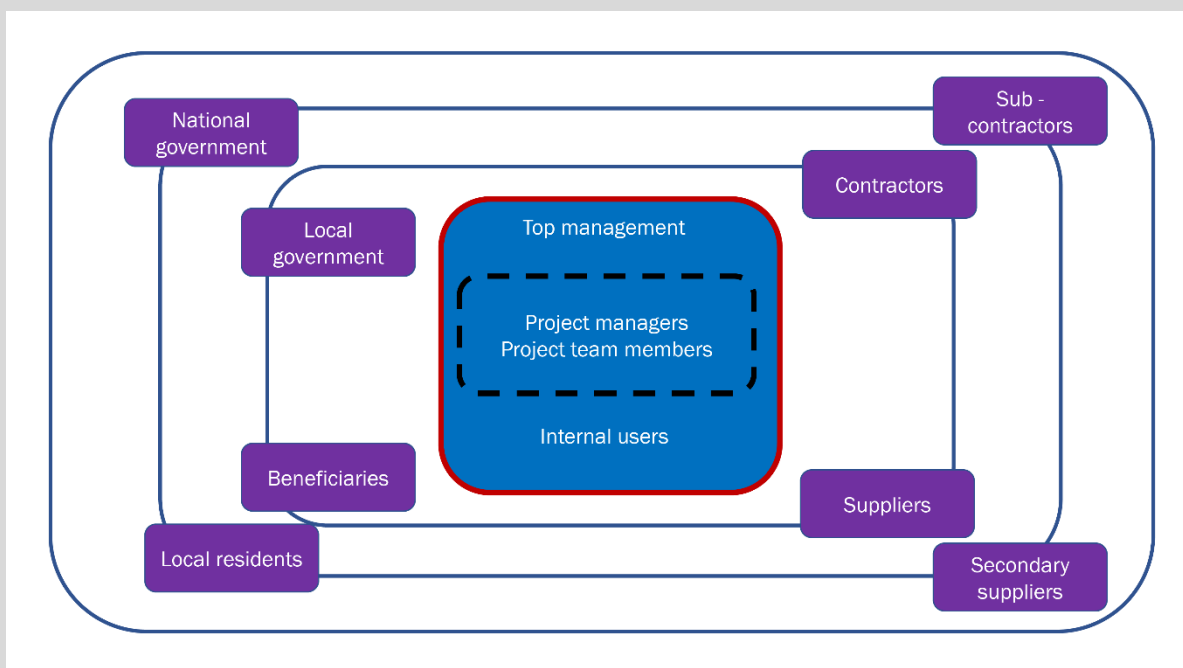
National government

Sub - contractors

Contractors

Local government

Top management

Project managers
Project team members

Internal users

Beneficiaries

Suppliers

Local residents

Secondary suppliers